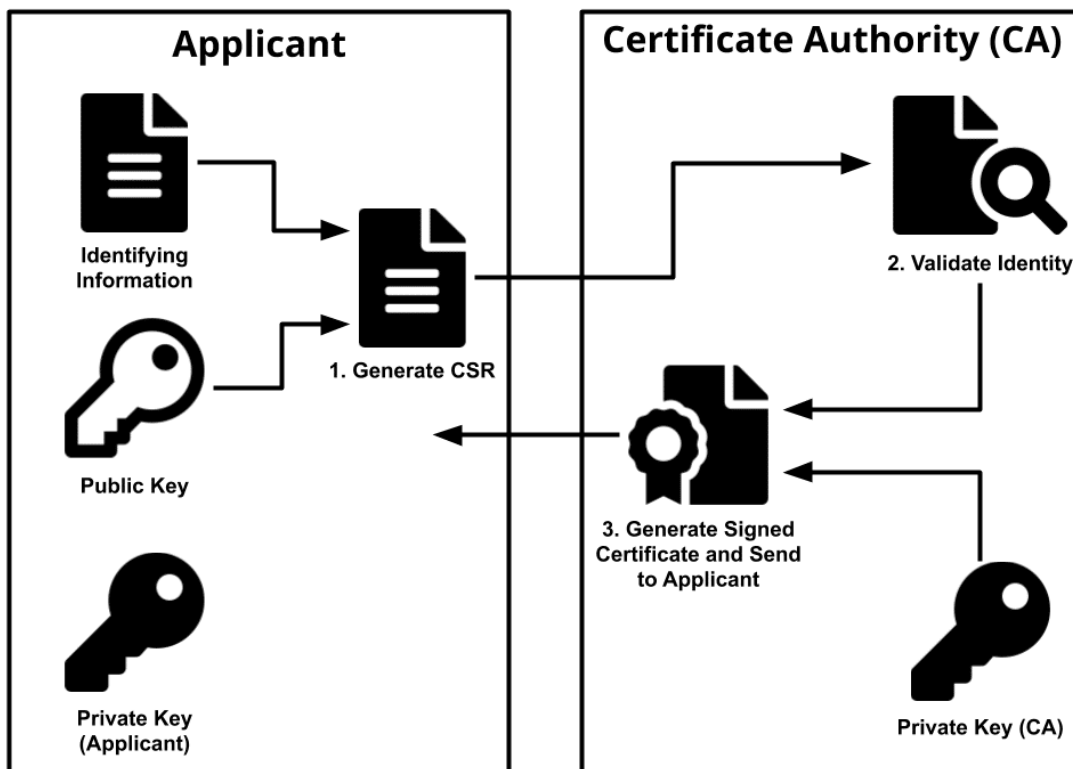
Applicant

Certificate Authority (CA)

Identifying Information

Public Key

Private Key (Applicant)

1. Generate CSR

2. Validate Identity

3. Generate Signed Certificate and Send to Applicant

Private Key (CA)